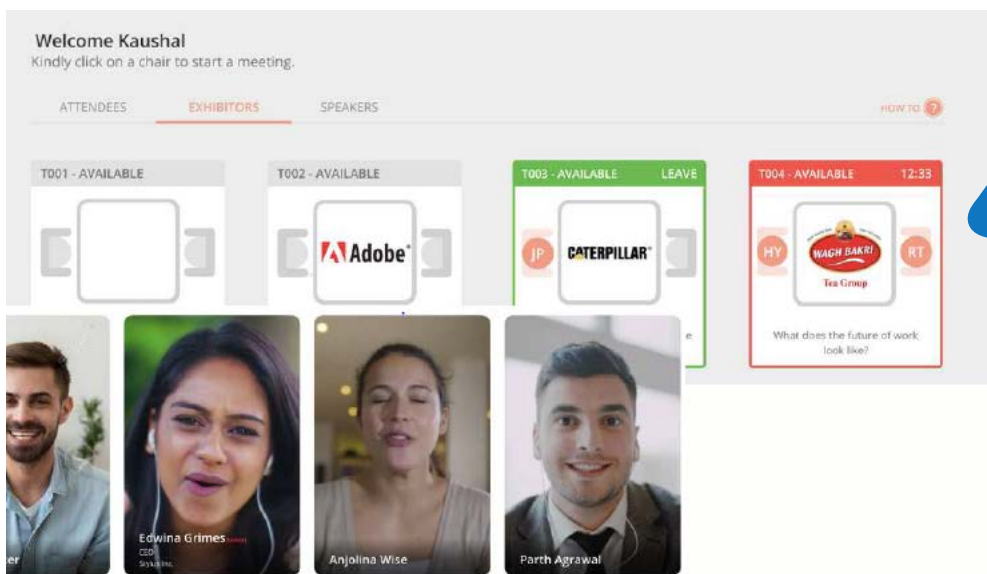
Welcome Kaushal
Kindly click on a chair to start a meeting.

ATTENDEES EXHIBITORS SPEAKERS

HOW TO ?

T001 - AVAILABLE

T002 - AVAILABLE

Adobe

T003 - AVAILABLE LEAVE

JP

CATERPILLAR

e

T004 - AVAILABLE 12:33

HY

WAGH BAKRI
Tea Group

RT

What does the future of work look like?

er

Edwina Grimes
CEO
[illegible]

Anjolina Wise

Parth Agrawal